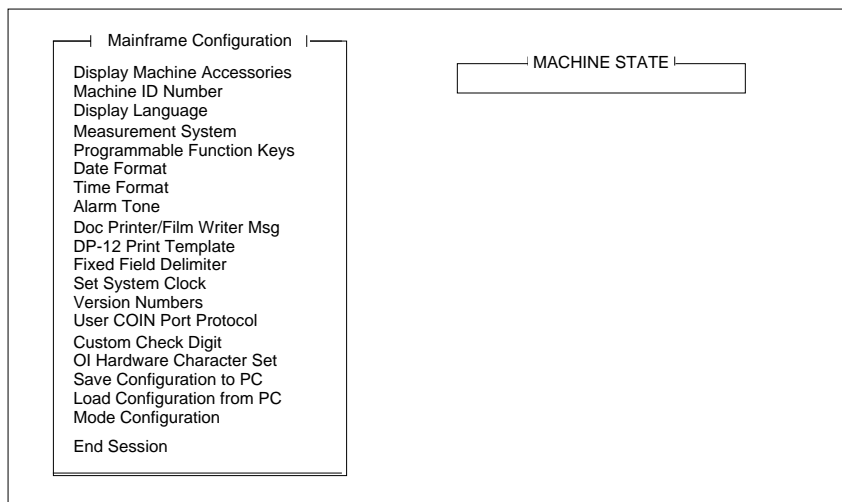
Mainframe Configuration

Display Machine Accessories
Machine ID Number
Display Language
Measurement System
Programmable Function Keys
Date Format
Time Format
Alarm Tone
Doc Printer/Film Writer Msg
DP-12 Print Template
Fixed Field Delimiter
Set System Clock
Version Numbers
User COIN Port Protocol
Custom Check Digit
OI Hardware Character Set
Save Configuration to PC
Load Configuration from PC
Mode Configuration

End Session

MACHINE STATE